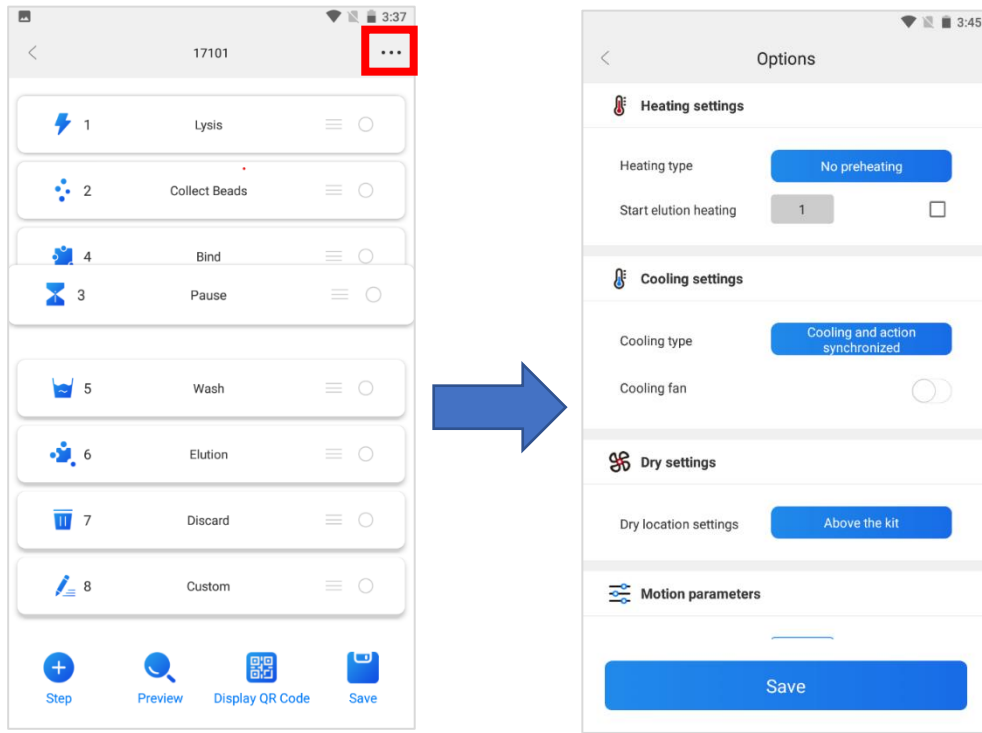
3:37

17101

...

1 Lysis

2 Collect Beads

4 Bind

3 Pause

5 Wash

6 Elution

7 Discard

8 Custom

Step Preview Display QR Code Save

3:45

Options

Heating settings

Heating type No preheating

Start elution heating 1

Cooling settings

Cooling type Cooling and action synchronized

Cooling fan

Dry settings

Dry location settings Above the kit

Motion parameters

Save